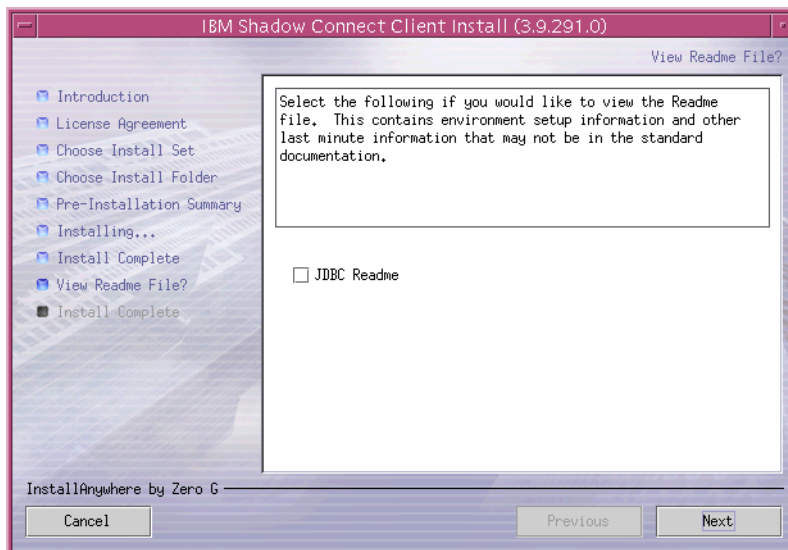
IBM Shadow Connect Client Install (3.9.291.0)

View Readme File?

Introduction
License Agreement
Choose Install Set
Choose Install Folder
Pre-Installation Summary
Installing...
Install Complete
View Readme File?
Install Complete

Select the following if you would like to view the Readme file. This contains environment setup information and other last minute information that may not be in the standard documentation.

JDBC Readme

InstallAnywhere by Zero G

Cancel

Previous

Next